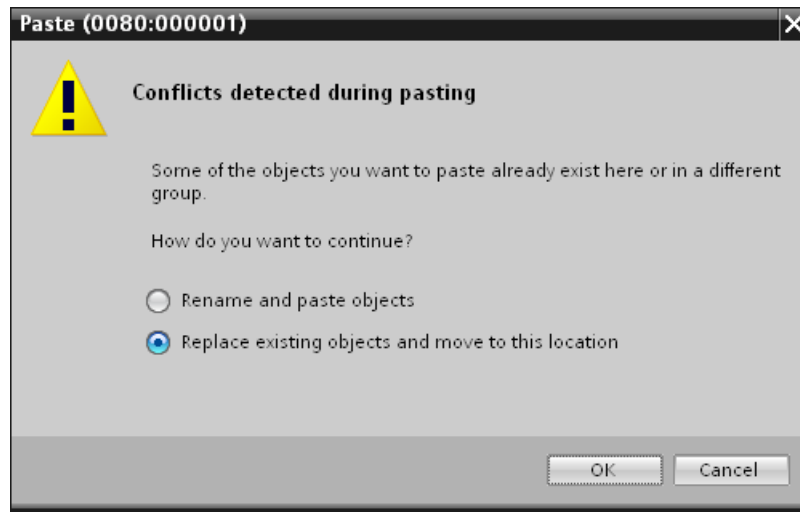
Paste (0080:000001)

Conflicts detected during pasting

Some of the objects you want to paste already exist here or in a different group.

How do you want to continue?

Rename and paste objects

Replace existing objects and move to this location

OK

Cancel